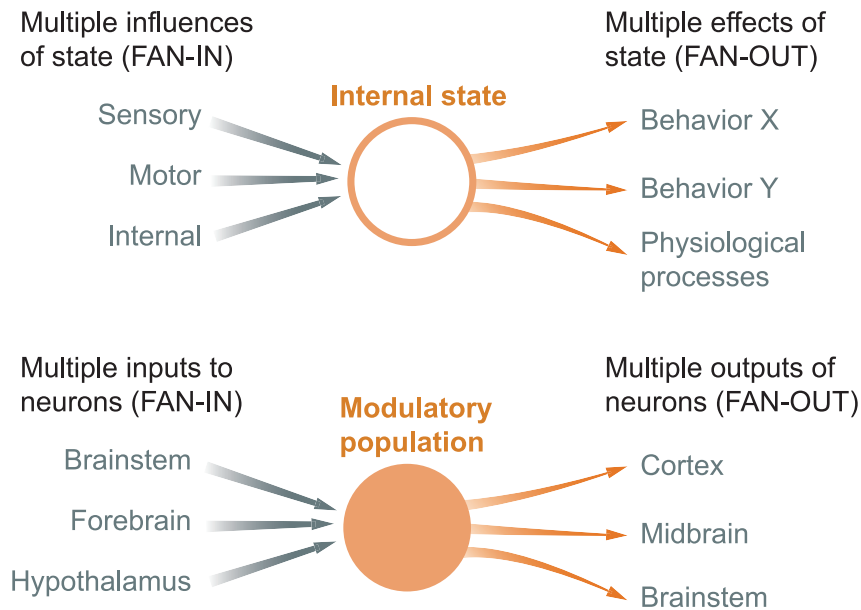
Multiple influences of state (FAN-IN)

Internal state

Multiple effects of state (FAN-OUT)

Sensory

Motor

Internal

Behavior X

Behavior Y

Physiological processes

Multiple inputs to neurons (FAN-IN)

Modulatory population

Multiple outputs of neurons (FAN-OUT)

Brainstem

Forebrain

Hypothalamus

Cortex

Midbrain

Brainstem